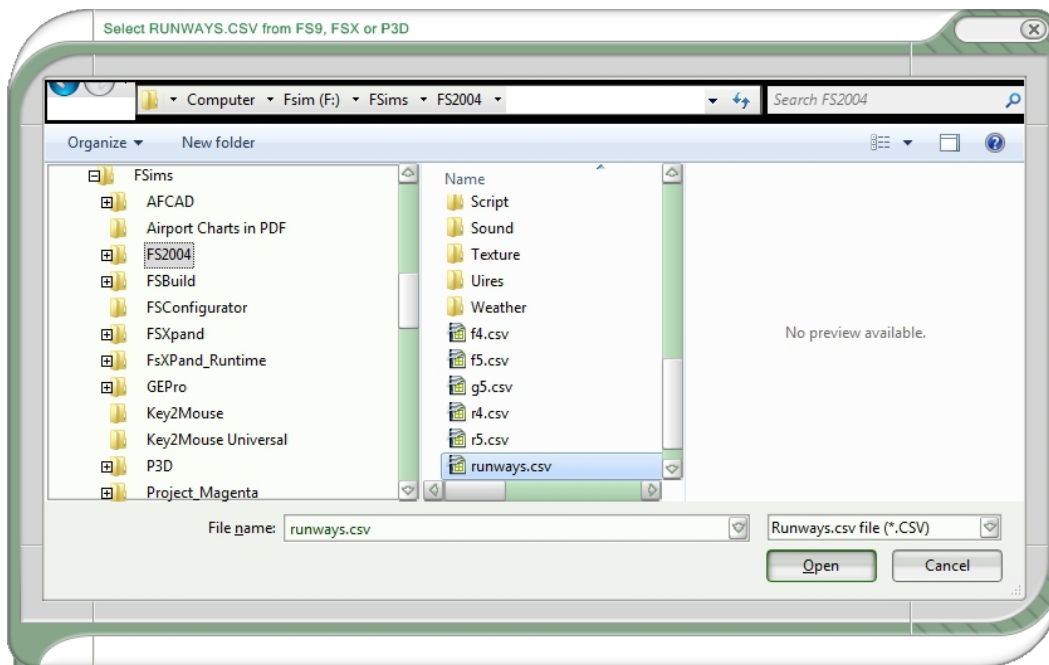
Select RUNWAYS.CSV from FS9, FSX or P3D

Computer ▸ Fsim (F:) ▸ FSims ▸ FS2004 ▸

Search FS2004

Organize ▾ New folder

FSims
AFCAD
Airport Charts in PDF
FS2004
FSBuild
FSConfigurator
FSXpand
FsXPand_Runtime
GEPro
Key2Mouse
Key2Mouse Universal
P3D
Project_Magenta

Name
Script
Sound
Texture
Uires
Weather
f4.csv
f5.csv
g5.csv
r4.csv
r5.csv
runways.csv

No preview available.

File name: runways.csv

Runways.csv file (*.CSV)

Open

Cancel